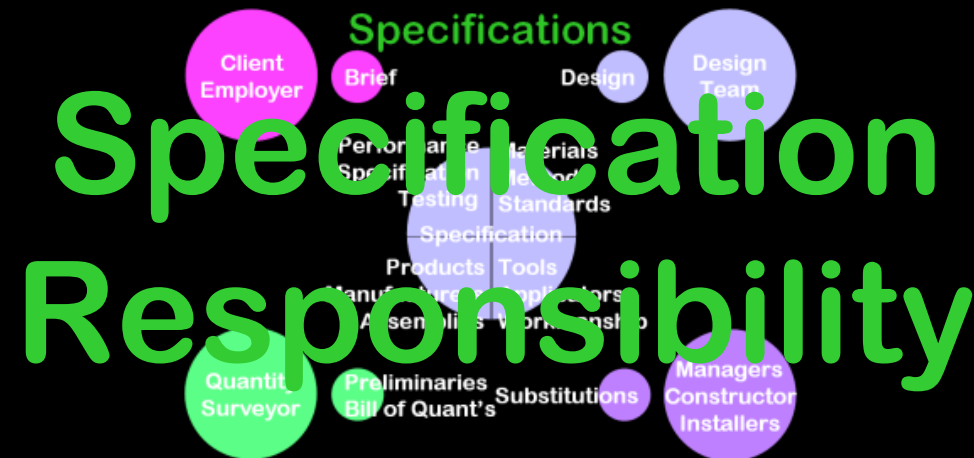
Specifications

Client Employer

Brief

Design

Design Team

Specification Responsibility

Performance Specification Testing

Materials Methods Standards

Specification

Products

Tools

Manufacturers Assemblies

Applicators Workmanship

Quantity Surveyor

Preliminaries Bill of Quant's

Substitutions

Managers Constructor Installers